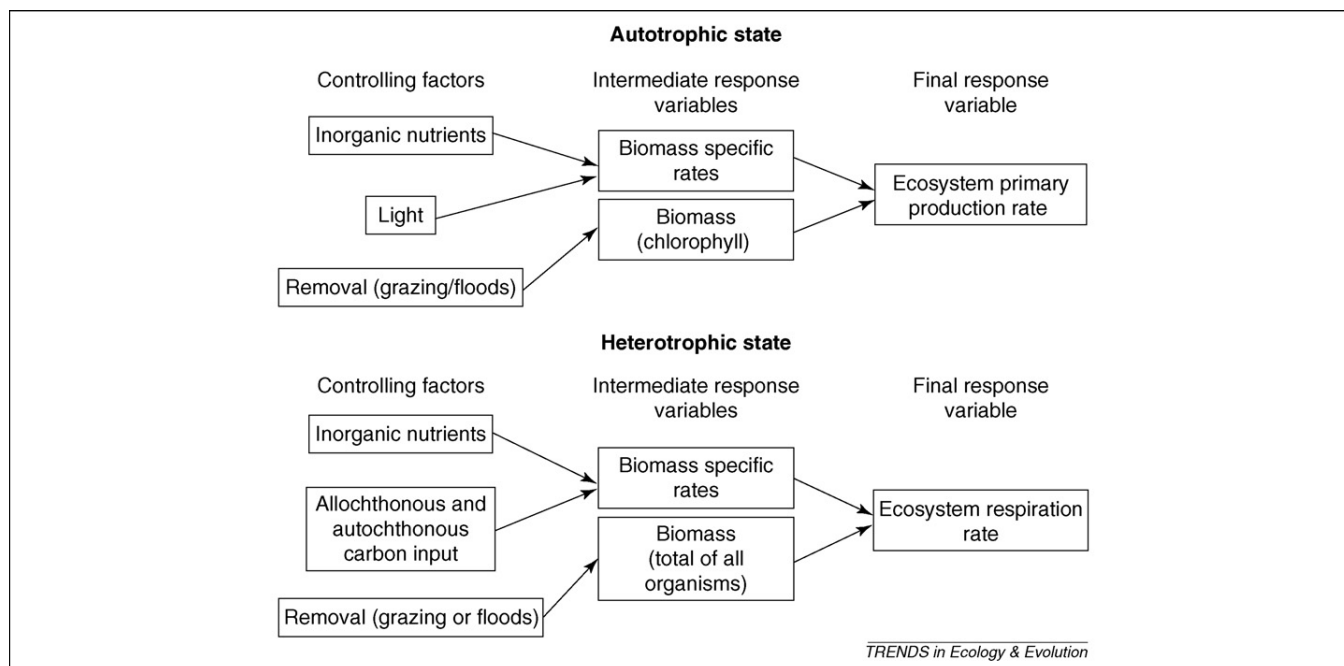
Autotrophic state

Controlling factors

Intermediate response variables

Final response variable

Inorganic nutrients

Light

Removal (grazing/floods)

Biomass specific rates

Biomass (chlorophyll)

Ecosystem primary production rate

Heterotrophic state

Controlling factors

Intermediate response variables

Final response variable

Inorganic nutrients

Allochthonous and autochthonous carbon input

Removal (grazing or floods)

Biomass specific rates

Biomass (total of all organisms)

Ecosystem respiration rate

TRENDS in Ecology & Evolution